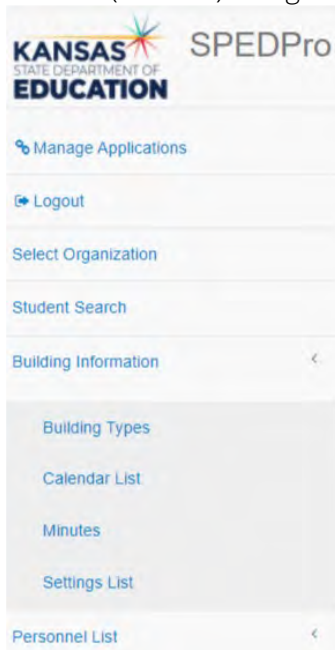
KANSAS STATE DEPARTMENT OF EDUCATION SPEDPro

Manage Applications

Logout

Select Organization

Student Search

Building Information

Building Types

Calendar List

Minutes

Settings List

Personnel List